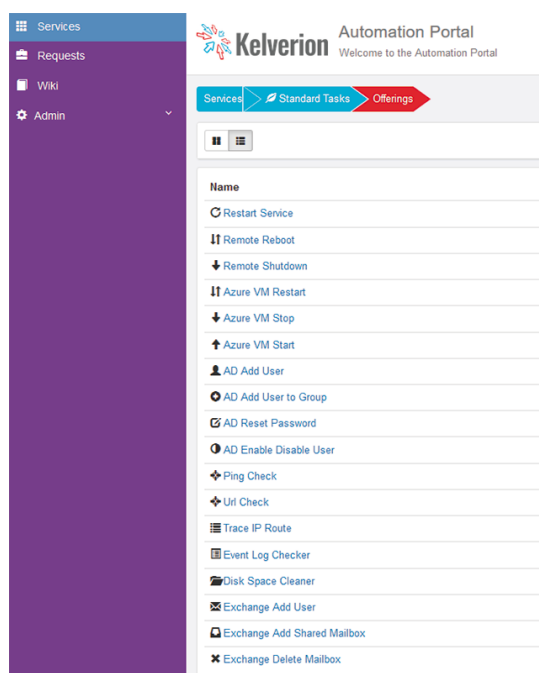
Services
Requests
Wiki
Admin

Kelverion
Automation Portal
Welcome to the Automation Portal

Services
Standard Tasks
Offerings

Name
Restart Service
Remote Reboot
Remote Shutdown
Azure VM Restart
Azure VM Stop
Azure VM Start
AD Add User
AD Add User to Group
AD Reset Password
AD Enable Disable User
Ping Check
Url Check
Trace IP Route
Event Log Checker
Disk Space Cleaner
Exchange Add User
Exchange Add Shared Mailbox
Exchange Delete Mailbox